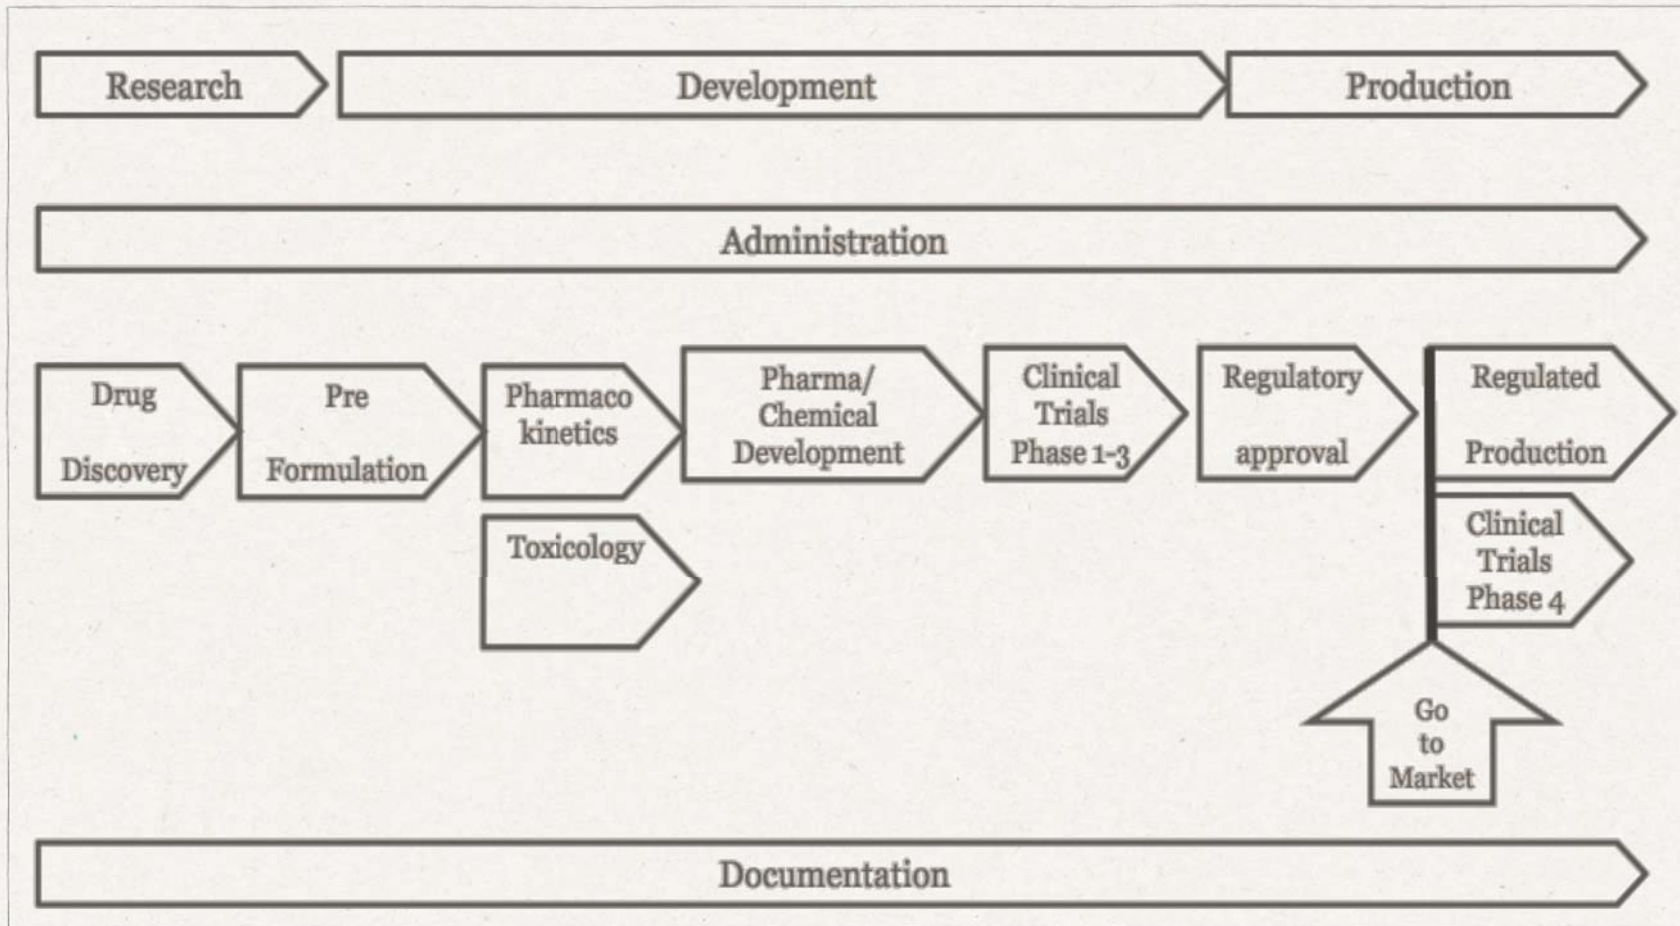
Research
Development
Production

Administration

Drug Discovery
Pre Formulation
Pharmaco kinetics
Toxicology
Pharma/ Chemical Development
Clinical Trials Phase 1-3
Regulatory approval
Regulated Production
Clinical Trials Phase 4
Go to Market

Documentation